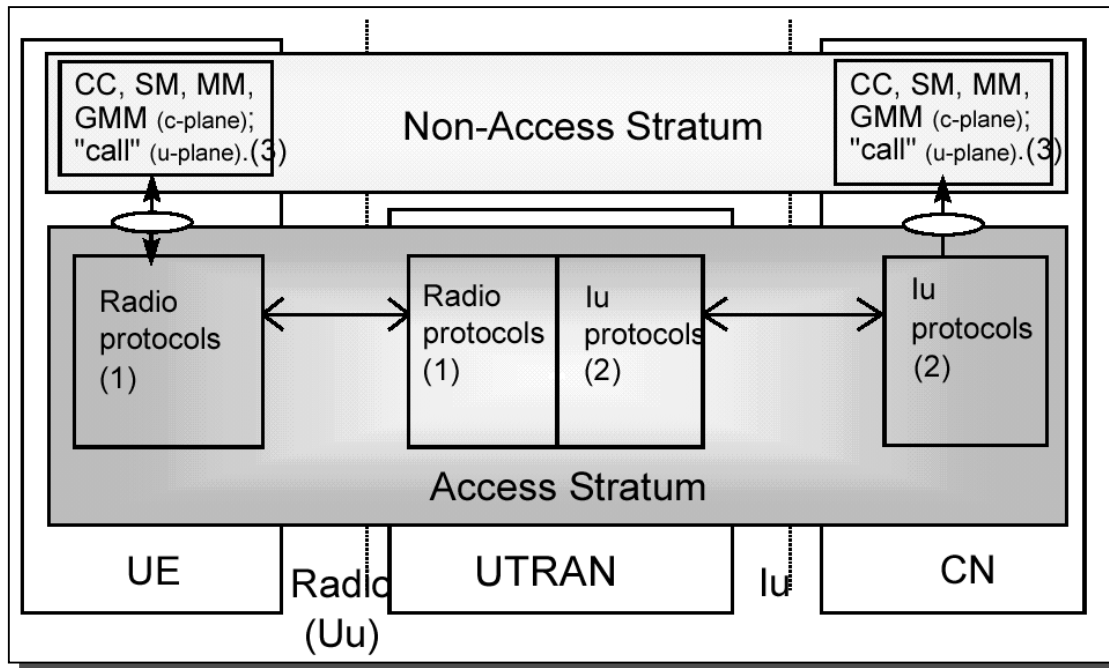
CC, SM, MM, GMM (c-plane); "call" (u-plane).(3)

Non-Access Stratum

CC, SM, MM, GMM (c-plane); "call" (u-plane).(3)

Radio protocols (1)

Radio protocols (1)

Iu protocols (2)

Iu protocols (2)

Access Stratum

UE

Radio (Uu)

UTRAN

Iu

CN